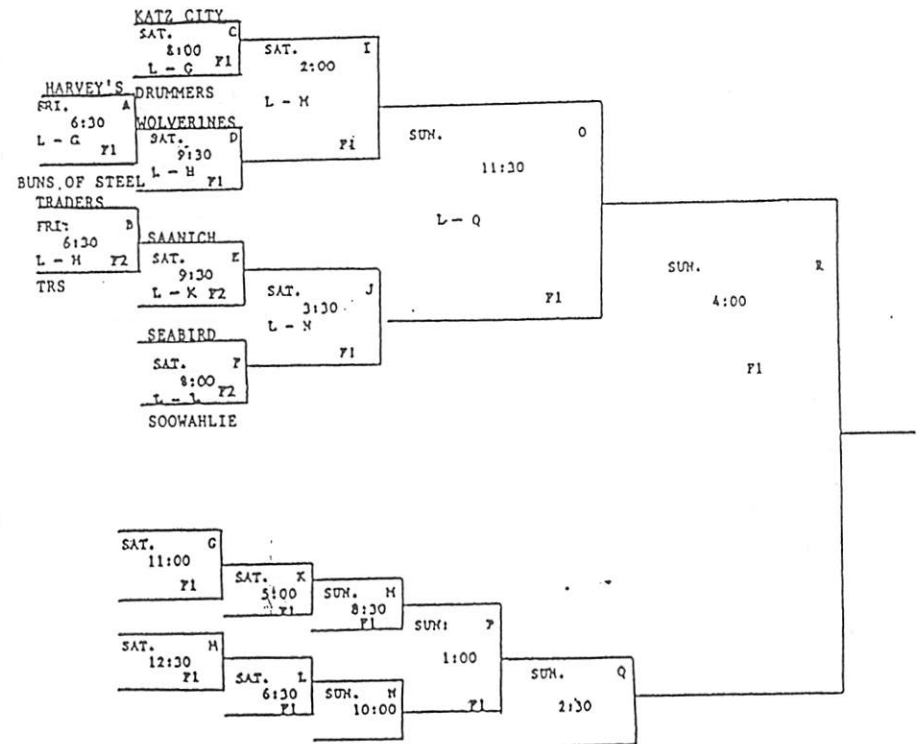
KATZ CITY
SAT. C
8:00
L – G F1

SAT. I
2:00
L – M
F1

HARVEY'S
FRI. A
6:30
L – G F1

DRUMMERS

WOLVERINES
SAT. D
9:30
L – H F1

BUNS OF STEEL

SUN. O
11:30
L – Q
F1

TRADERS
FRI. B
6:30
L – H F2

SAANICH
SAT. E
9:30
L – K F2

TRS

SAT. J
3:30
L – N
F1

SEABIRD
SAT. F
8:00
L – L F2

SOOWAHLIE

SUN. R
4:00
F1

SAT. G
11:00
F1

SAT. K
5:00
F1

SUN. M
8:30
F1

SUN. P
1:00
F1

SAT. H
12:30
F1

SAT. L
6:30
F1

SUN. N
10:00

SUN. Q
2:30